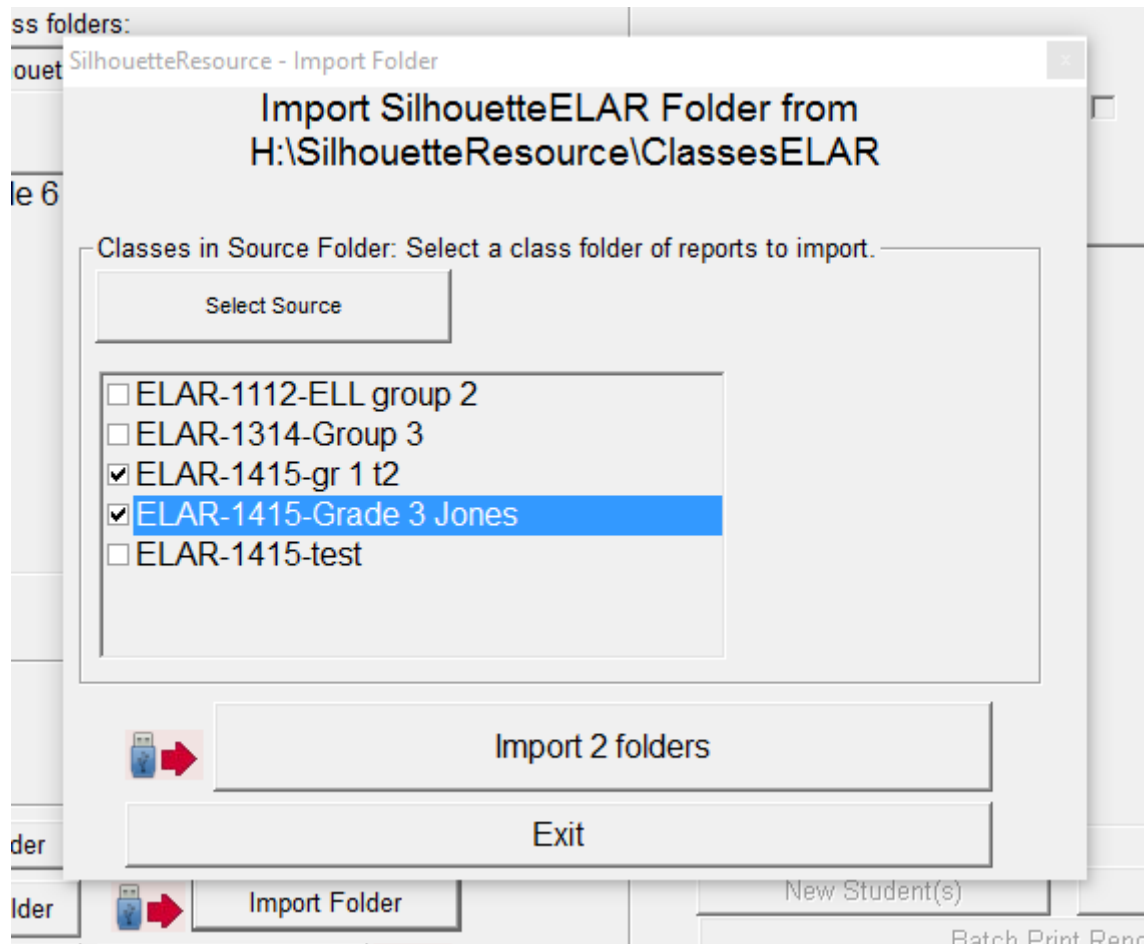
ss folders:

ouet

le 6

SilhouetteResource - Import Folder

x

Import SilhouetteELAR Folder from H:\SilhouetteResource\ClassesELAR

Classes in Source Folder: Select a class folder of reports to import.

Select Source

☐ ELAR-1112-ELL group 2
☐ ELAR-1314-Group 3
☑ ELAR-1415-gr 1 t2
☑ ELAR-1415-Grade 3 Jones
☐ ELAR-1415-test

Import 2 folders

Exit

der

lder

Import Folder

New Student(s)

Batch Print Repo